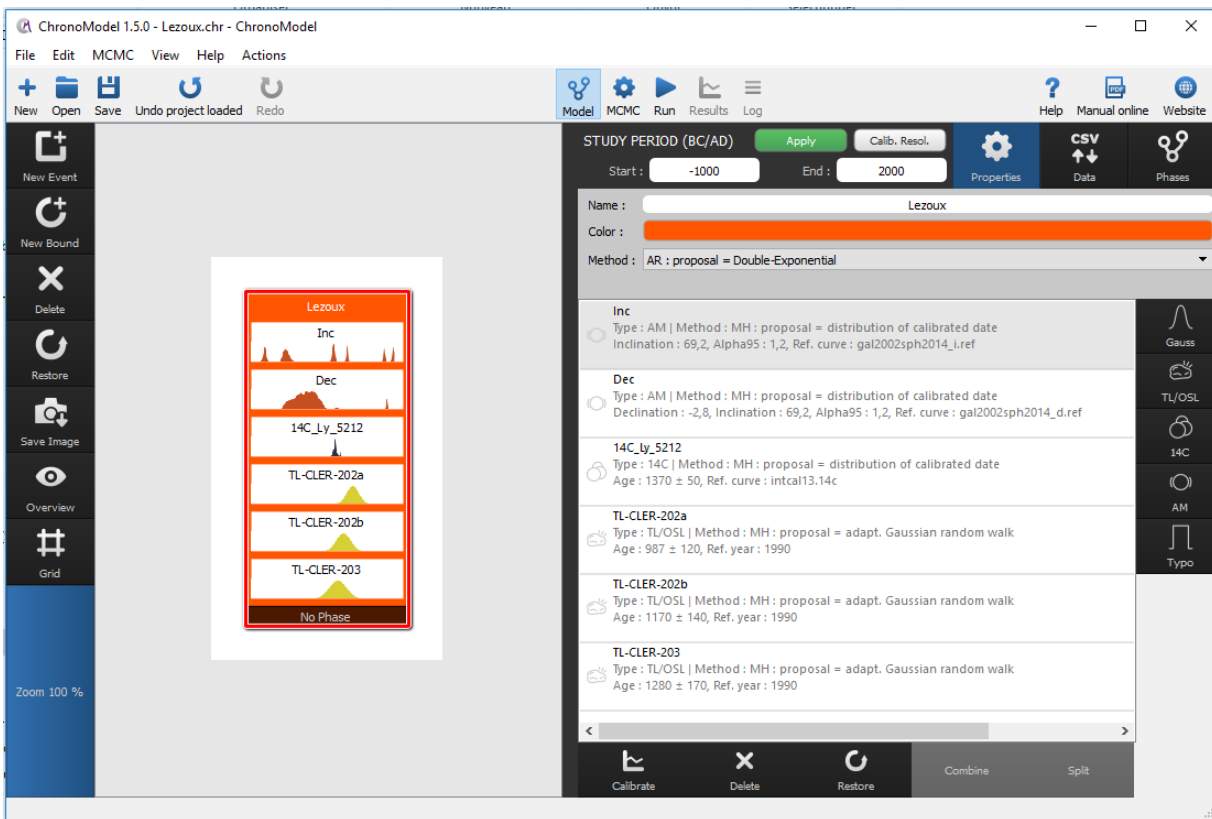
ChronoModel 1.5.0 - Lezoux.chr - ChronoModel

File Edit MCMC View Help Actions

New Open Save Undo project loaded Redo

Model MCMC Run Results Log

Help Manual online Website

New Event

New Bound

Delete

Restore

Save Image

Overview

Grid

Zoom 100 %

Lezoux

Inc

Dec

14C_Ly_5212

TL-CLER-202a

TL-CLER-202b

TL-CLER-203

No Phase

STUDY PERIOD (BC/AD) Apply Calib. Resol.

Start : -1000 End : 2000

Properties

CSV Data

Phases

Name : Lezoux

Color :

Method : AR : proposal = Double-Exponential

Inc
Type : AM | Method : MH : proposal = distribution of calibrated date
Inclination : 69,2, Alpha95 : 1,2, Ref. curve : gal2002sph2014_i.ref

Dec
Type : AM | Method : MH : proposal = distribution of calibrated date
Declination : -2,8, Inclination : 69,2, Alpha95 : 1,2, Ref. curve : gal2002sph2014_d.ref

14C_Ly_5212
Type : 14C | Method : MH : proposal = distribution of calibrated date
Age : 1370 ± 50, Ref. curve : intcal13.14c

TL-CLER-202a
Type : TL/OSL | Method : MH : proposal = adapt. Gaussian random walk
Age : 987 ± 120, Ref. year : 1990

TL-CLER-202b
Type : TL/OSL | Method : MH : proposal = adapt. Gaussian random walk
Age : 1170 ± 140, Ref. year : 1990

TL-CLER-203
Type : TL/OSL | Method : MH : proposal = adapt. Gaussian random walk
Age : 1280 ± 170, Ref. year : 1990

Gauss

TL/OSL

14C

AM

Typo

Calibrate Delete Restore Combine Split